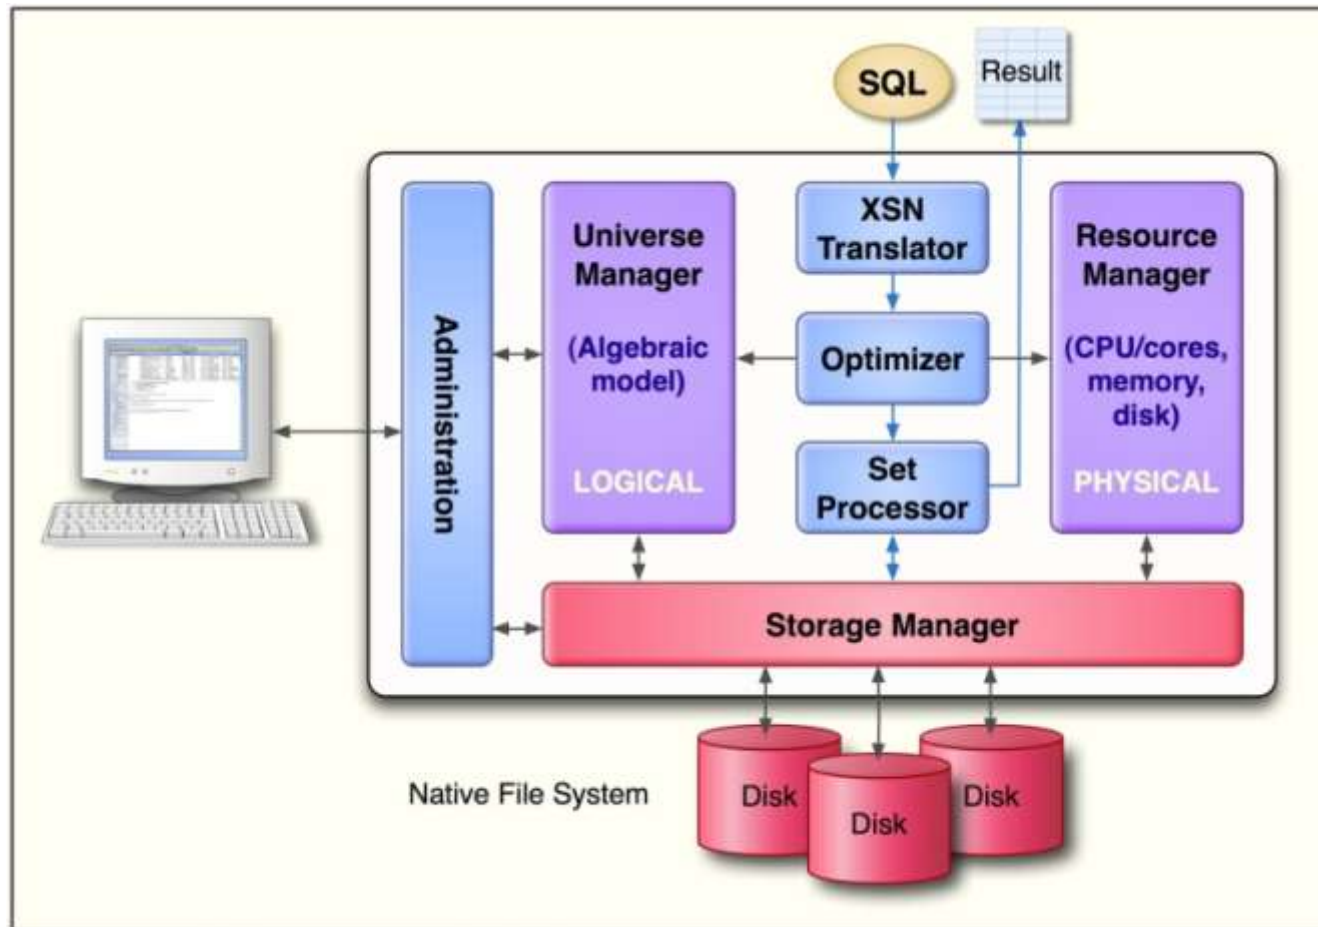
SQL

Result

Administration

Universe Manager

(Algebraic model)

LOGICAL

XSN Translator

Optimizer

Set Processor

Resource Manager

(CPU/cores, memory, disk)

PHYSICAL

Storage Manager

Native File System

Disk

Disk

Disk